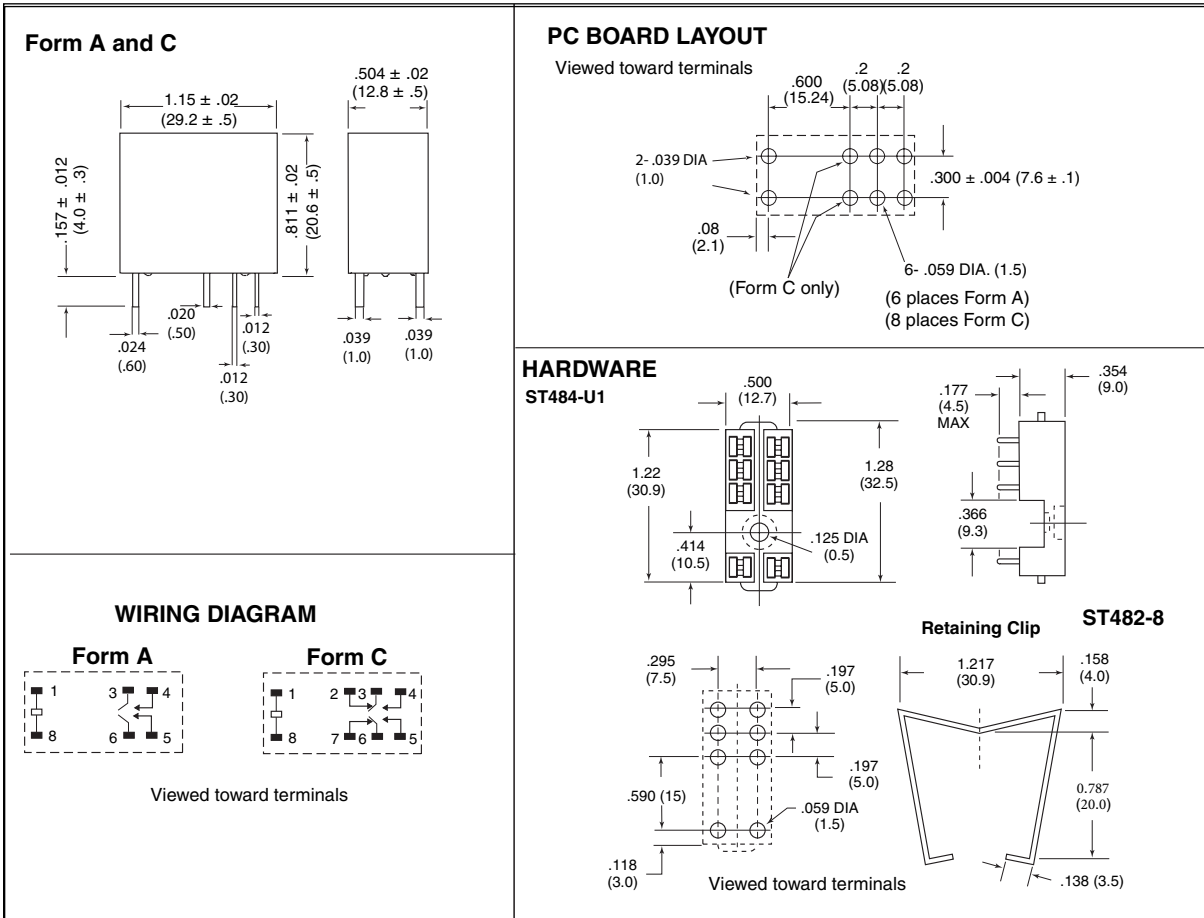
Form A and C

.504 ± .02
(12.8 ± .5)

1.15 ± .02
(29.2 ± .5)

.157 ± .012
(4.0 ± .3)

.811 ± .02
(20.6 ± .5)

.020
(.50)

.012
(.30)

.024
(.60)

.012
(.30)

.039
(1.0)

.039
(1.0)

PC BOARD LAYOUT

Viewed toward terminals

.600
(15.24)

.2
(5.08)

.2
(5.08)

2- .039 DIA
(1.0)

.300 ± .004 (7.6 ± .1)

.08
(2.1)

(Form C only)

6- .059 DIA. (1.5)

(6 places Form A)
(8 places Form C)

HARDWARE

ST484-U1

.500
(12.7)

1.22
(30.9)

1.28
(32.5)

.414
(10.5)

.125 DIA
(0.5)

.177
(4.5)
MAX

.354
(9.0)

.366
(9.3)

WIRING DIAGRAM

Form A

1 3 4 8 6 5

Form C

1 2 3 4 8 7 6 5

Viewed toward terminals

Retaining Clip

ST482-8

.295
(7.5)

.197
(5.0)

.197
(5.0)

.590 (15)

.059 DIA
(1.5)

.118
(3.0)

Viewed toward terminals

1.217
(30.9)

.158
(4.0)

0.787
(20.0)

.138 (3.5)